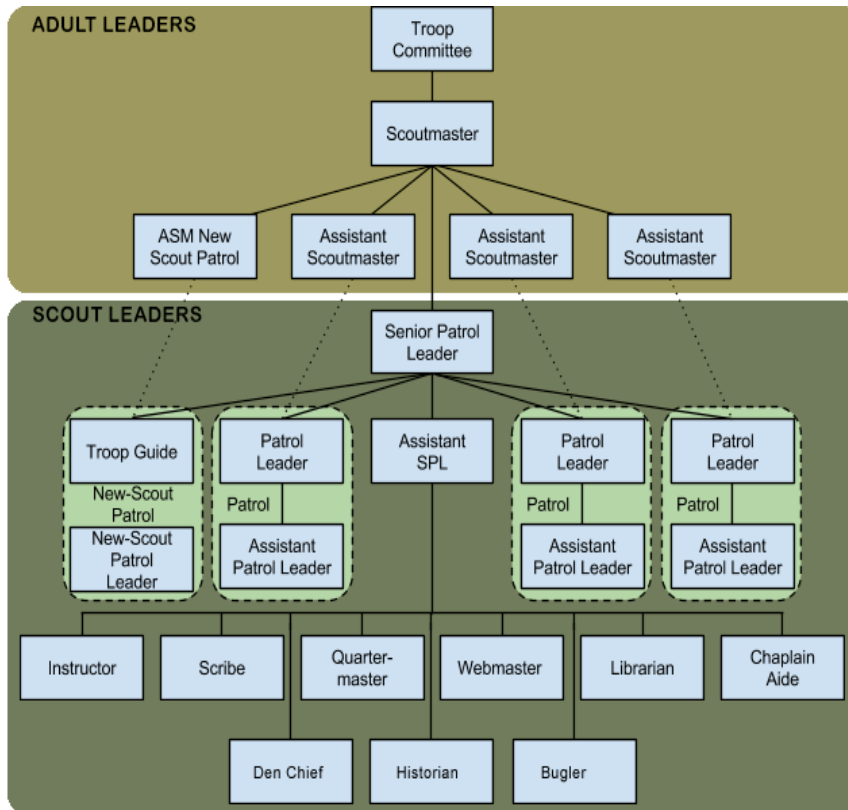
ADULT LEADERS

Troop Committee

Scoutmaster

ASM New Scout Patrol

Assistant Scoutmaster

Assistant Scoutmaster

Assistant Scoutmaster

SCOUT LEADERS

Senior Patrol Leader

Troop Guide

New-Scout Patrol

New-Scout Patrol Leader

Patrol Leader

Patrol

Assistant Patrol Leader

Assistant SPL

Patrol Leader

Patrol

Assistant Patrol Leader

Patrol Leader

Patrol

Assistant Patrol Leader

Instructor

Scribe

Quartermaster

Webmaster

Librarian

Chaplain Aide

Den Chief

Historian

Bugler